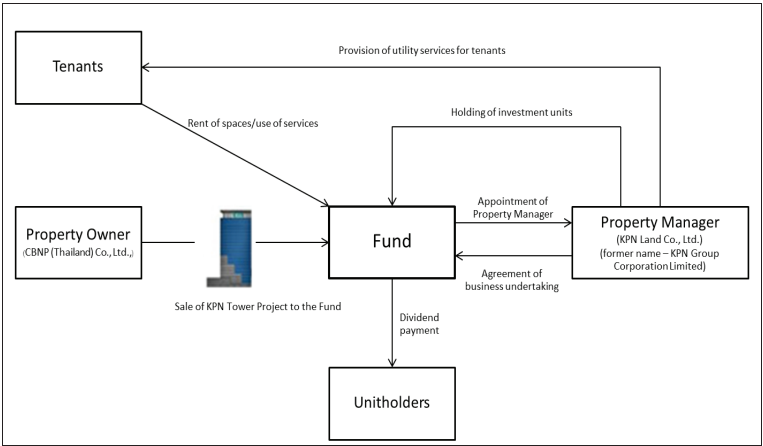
Tenants

Provision of utility services for tenants

Rent of spaces/use of services

Holding of investment units

Property Owner
(CBNP (Thailand) Co., Ltd.,)

Fund

Appointment of Property Manager

Property Manager
(KPN Land Co., Ltd.)
(former name – KPN Group Corporation Limited)

Agreement of business undertaking

Sale of KPN Tower Project to the Fund

Dividend payment

Unitholders